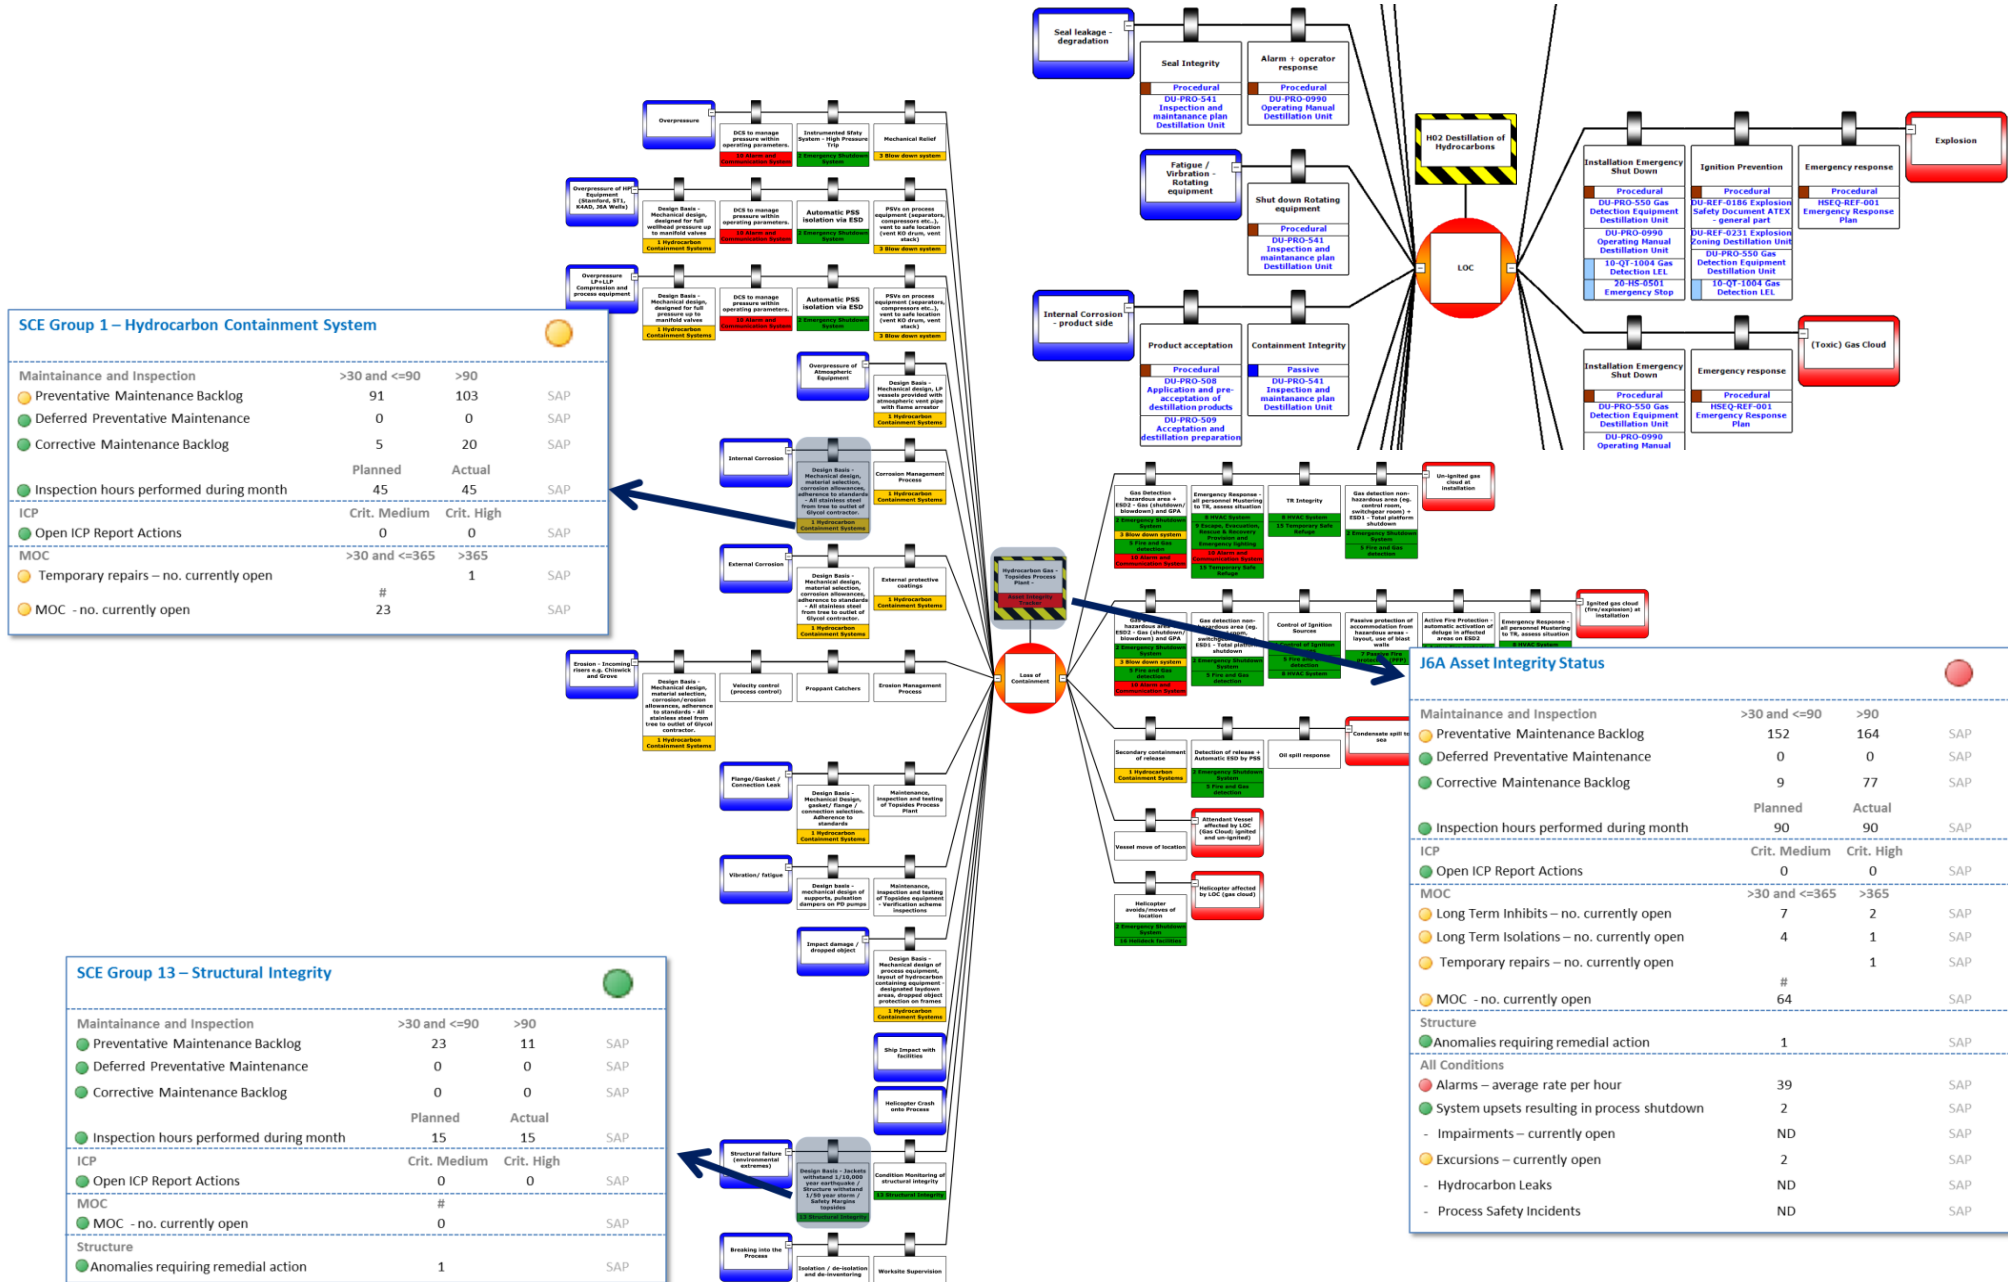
Seal leakage - degradation

Seal Integrity
Procedural
DU-PRO-541 Inspection and maintanance plan Destillation Unit

Alarm + operator response
Procedural
DU-PRO-0990 Operating Manual Destillation Unit

H02 Destillation of Hydrocarbons

Fatigue / Vibration - Rotating equipment

Shut down Rotating equipment
Procedural
DU-PRO-541 Inspection and maintanance plan Destillation Unit

LOC

Installation Emergency Shut Down
Procedural
DU-PRO-550 Gas Detection Equipment Destillation Unit
DU-PRO-0990 Operating Manual Destillation Unit
10-QT-1004 Gas Detection LEL
20-HS-0501 Emergency Stop

Ignition Prevention
Procedural
DU-REF-0186 Explosion Safety Document ATEX - general part
DU-REF-0231 Explosion Zoning Destillation Unit
DU-PRO-550 Gas Detection Equipment Destillation Unit
10-QT-1004 Gas Detection LEL

Emergency response
Procedural
HSEQ-REF-001 Emergency Response Plan

Explosion

Internal Corrosion - product side

Product acceptation
Procedural
DU-PRO-508 Application and pre-acceptation of destillation products
DU-PRO-509 Acceptation and destillation preparation

Containment Integrity
Passive
DU-PRO-541 Inspection and maintanance plan Destillation Unit

Installation Emergency Shut Down
Procedural
DU-PRO-550 Gas Detection Equipment Destillation Unit
DU-PRO-0990 Operating Manual

Emergency response
Procedural
HSEQ-REF-001 Emergency Response Plan

(Toxic) Gas Cloud

Overpressure
DCS to manage pressure within operating parameters.
Instrumented Sfaty System - High Pressure Trip
Mechanical Relief
3 Blow down system

Overpressure of HP Equipment (Stamford, ST1, K4AD, 26A Wells)
Design Basis - Mechanical design, designed for full wellhead pressure up to manifold valves
1 Hydrocarbon Containment Systems
DCS to manage pressure within operating parameters.
Automatic PSS isolation via ESD
PSVs on process equipment (separators, compressors etc.), vent to safe location (vent KO drum, vent stack)
3 Blow down system

Overpressure LP+LLP Compression and process equipment

SCE Group 1 – Hydrocarbon Containment System

| Maintainance and Inspection | >30 and <=90 | >90 | |
|---|---|---|---|
| Preventative Maintenance Backlog | 91 | 103 | SAP |
| Deferred Preventative Maintenance | 0 | 0 | SAP |
| Corrective Maintenance Backlog | 5 | 20 | SAP |
| | Planned | Actual | |
| Inspection hours performed during month | 45 | 45 | SAP |
| ICP | Crit. Medium | Crit. High | |
| Open ICP Report Actions | 0 | 0 | SAP |
| MOC | >30 and <=365 | >365 | |
| Temporary repairs – no. currently open | | 1 | SAP |
| | # | | |
| MOC - no. currently open | 23 | | SAP |

Overpressure of Atmospheric Equipment
Internal Corrosion
Corrosion Management Process
External Corrosion
External protective coatings
Hydrocarbon Gas - Topsides Process Plant -
Loss of Containment
Erosion - Incoming risers e.g. Chiswick and Grove
Velocity control (process control)
Proppant Catchers
Erosion Management Process
Flange/Gasket / Connection Leak
Vibration/ fatigue
Impact damage / dropped object
Ship Impact with facilities
Helicopter Crash onto Process

Gas Detection
Emergency Response
TR Integrity
Un-ignited gas cloud at installation
Ignited gas cloud (fire/explosion) at installation
Control of Ignition Sources
Passive protection of accommodation
Active Fire Protection
Emergency Response
Secondary containment of release
Detection of release + Automatic ESD by PSS
Oil spill response
Condensate spill to sea
Attendant Vessel affected by LOC
Vessel move of location
Helicopter affected by LOC (gas cloud)
Helicopter avoids/moves of location

J6A Asset Integrity Status

| Maintainance and Inspection | >30 and <=90 | >90 | |
|---|---|---|---|
| Preventative Maintenance Backlog | 152 | 164 | SAP |
| Deferred Preventative Maintenance | 0 | 0 | SAP |
| Corrective Maintenance Backlog | 9 | 77 | SAP |
| | Planned | Actual | |
| Inspection hours performed during month | 90 | 90 | SAP |
| ICP | Crit. Medium | Crit. High | |
| Open ICP Report Actions | 0 | 0 | SAP |
| MOC | >30 and <=365 | >365 | |
| Long Term Inhibits – no. currently open | 7 | 2 | SAP |
| Long Term Isolations – no. currently open | 4 | 1 | SAP |
| Temporary repairs – no. currently open | | 1 | SAP |
| | # | | |
| MOC - no. currently open | 64 | | SAP |
| Structure | | | |
| Anomalies requiring remedial action | 1 | | SAP |
| All Conditions | | | |
| Alarms – average rate per hour | 39 | | SAP |
| System upsets resulting in process shutdown | 2 | | SAP |
| - Impairments – currently open | ND | | SAP |
| Excursions – currently open | 2 | | SAP |
| - Hydrocarbon Leaks | ND | | SAP |
| - Process Safety Incidents | ND | | SAP |

SCE Group 13 – Structural Integrity

| Maintainance and Inspection | >30 and <=90 | >90 | |
|---|---|---|---|
| Preventative Maintenance Backlog | 23 | 11 | SAP |
| Deferred Preventative Maintenance | 0 | 0 | SAP |
| Corrective Maintenance Backlog | 0 | 0 | SAP |
| | Planned | Actual | |
| Inspection hours performed during month | 15 | 15 | SAP |
| ICP | Crit. Medium | Crit. High | |
| Open ICP Report Actions | 0 | 0 | SAP |
| MOC | # | | |
| MOC - no. currently open | 0 | | SAP |
| Structure | | | |
| Anomalies requiring remedial action | 1 | | SAP |

Structural failure (environmental extremes)
Condition Monitoring of structural integrity
13 Structural Integrity
Breaking into the Process
Isolation / de-isolation and de-inventoring
Worksite Supervision